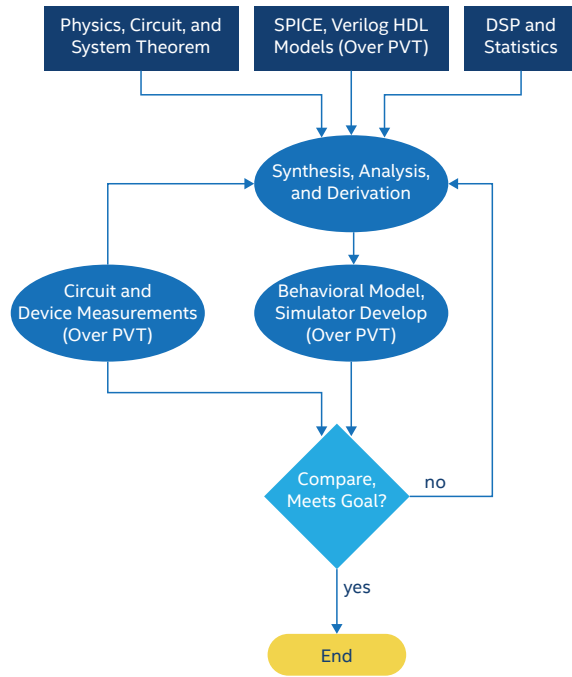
Physics, Circuit, and System Theorem

SPICE, Verilog HDL Models (Over PVT)

DSP and Statistics

Synthesis, Analysis, and Derivation

Circuit and Device Measurements (Over PVT)

Behavioral Model, Simulator Develop (Over PVT)

Compare, Meets Goal?

no

yes

End